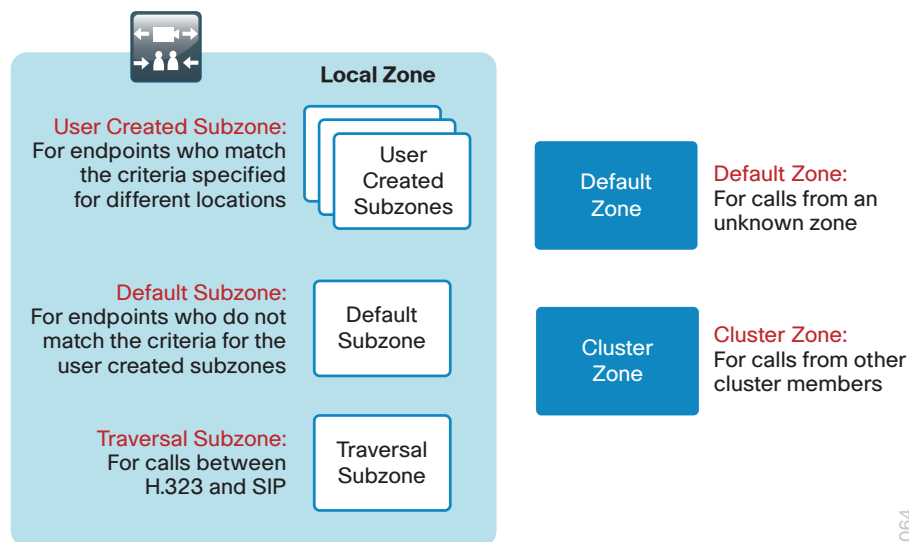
Local Zone

User Created Subzone:
For endpoints who match the criteria specified for different locations

User Created Subzones

Default Subzone:
For endpoints who do not match the criteria for the user created subzones

Default Subzone

Traversal Subzone:
For calls between H.323 and SIP

Traversal Subzone

Default Zone

Default Zone:
For calls from an unknown zone

Cluster Zone

Cluster Zone:
For calls from other cluster members

064